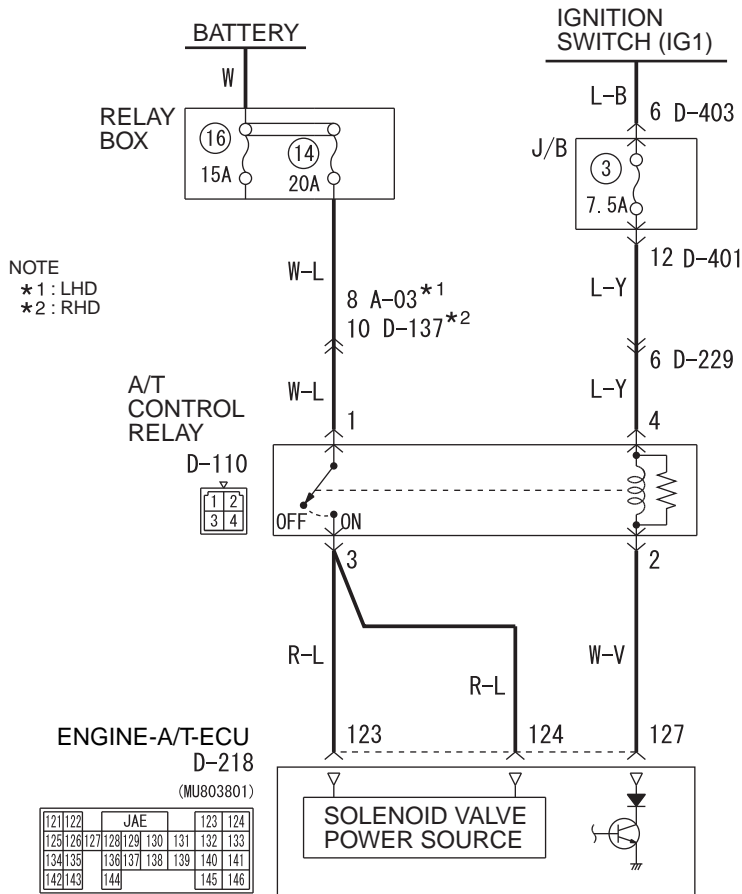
BATTERY

W

RELAY BOX

16

15A

14

20A

IGNITION SWITCH (IG1)

L-B

6 D-403

J/B

3

7.5A

12 D-401

L-Y

6 D-229

L-Y

4

NOTE
$\star$1 : LHD
$\star$2 : RHD

W-L

8 A-03$\star^1$
10 D-137$\star^2$

W-L

1

A/T CONTROL RELAY

D-110

| 1 | 2 |
|---|---|
| 3 | 4 |

OFF

ON

3

2

R-L

R-L

W-V

ENGINE-A/T-ECU
D-218

(MU803801)

123

124

127

SOLENOID VALVE POWER SOURCE

121 122 JAE 123 124
125 126 127 128 129 130 131 132 133
134 135 136 137 138 139 140 141
142 143 144 145 146